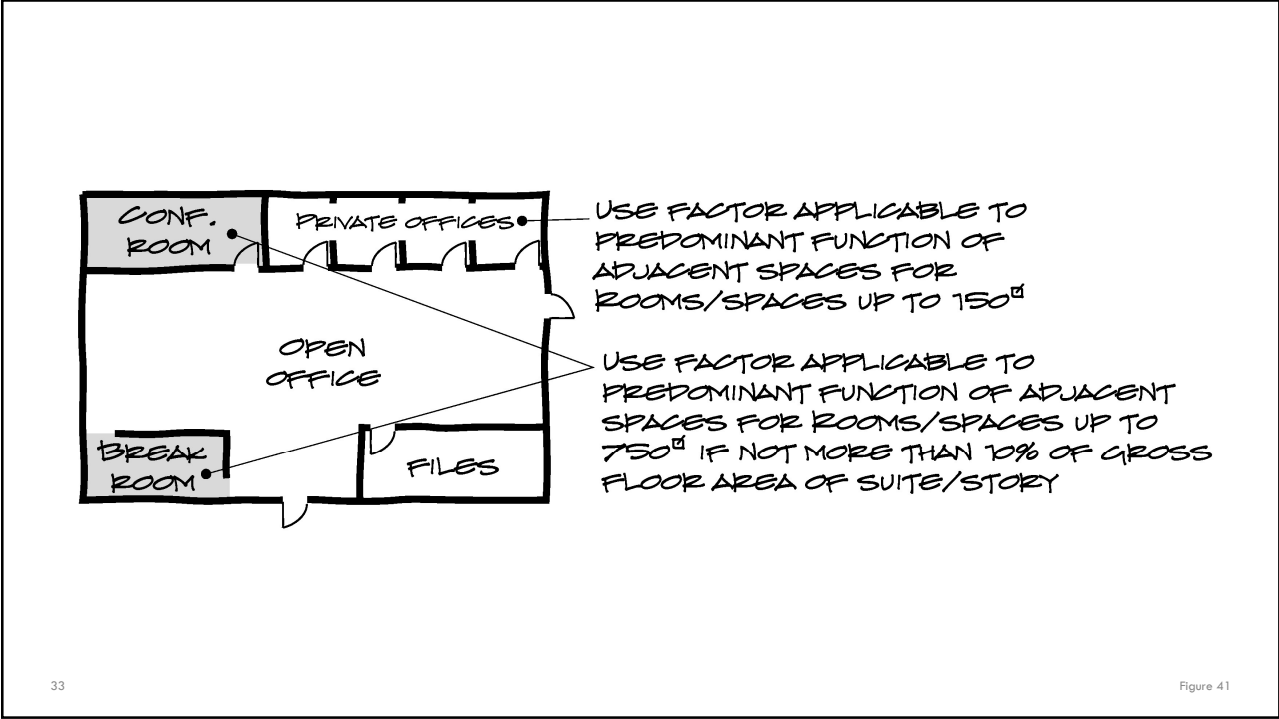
CONF. ROOM

PRIVATE OFFICES

USE FACTOR APPLICABLE TO PREDOMINANT FUNCTION OF ADJACENT SPACES FOR ROOMS/SPACES UP TO 150☐

OPEN OFFICE

USE FACTOR APPLICABLE TO PREDOMINANT FUNCTION OF ADJACENT SPACES FOR ROOMS/SPACES UP TO 750☐ IF NOT MORE THAN 10% OF GROSS FLOOR AREA OF SUITE/STORY

BREAK ROOM

FILES

33

Figure 41